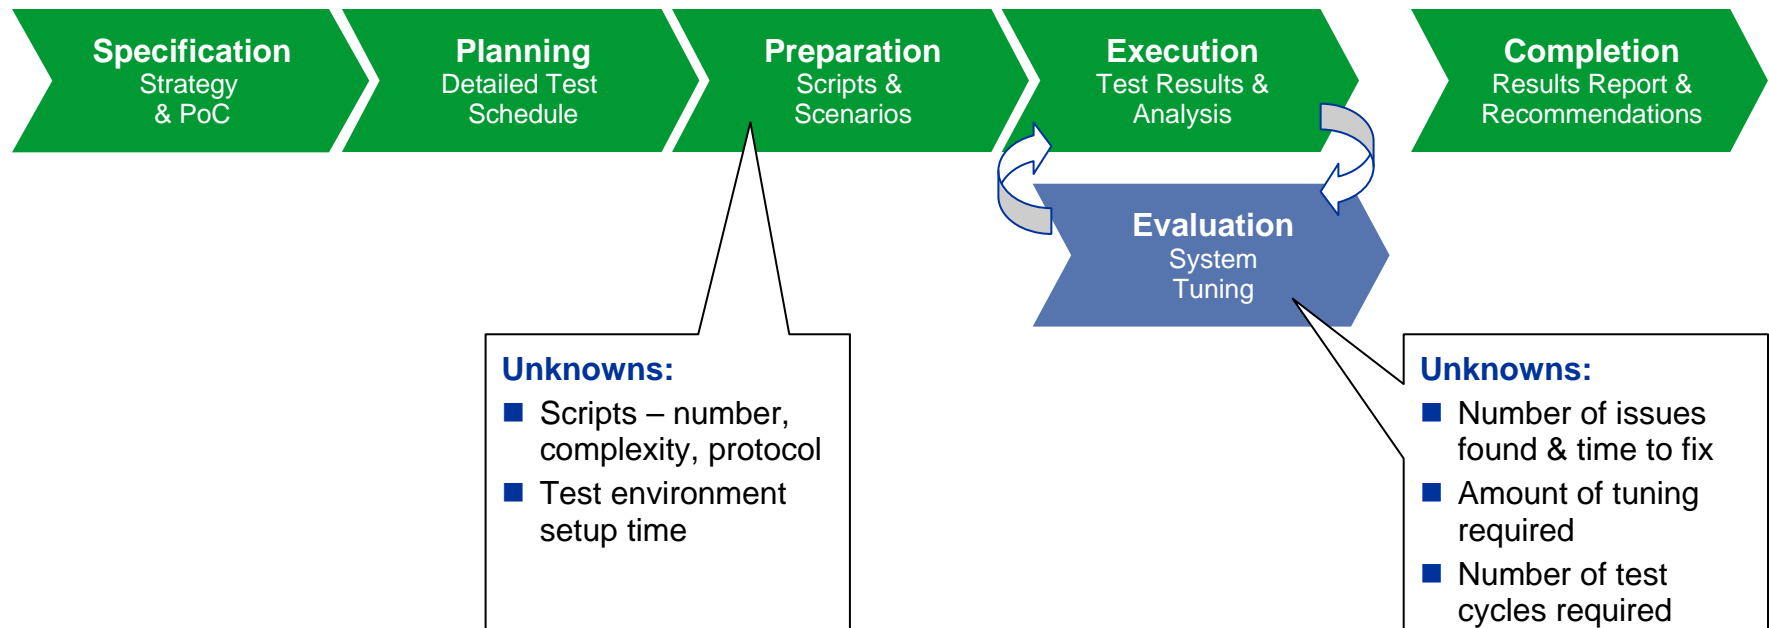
Specification
Strategy & PoC

Planning
Detailed Test Schedule

Preparation
Scripts & Scenarios

Execution
Test Results & Analysis

Completion
Results Report & Recommendations

Evaluation
System Tuning

Unknowns:
- Scripts – number, complexity, protocol
- Test environment setup time

Unknowns:
- Number of issues found & time to fix
- Amount of tuning required
- Number of test cycles required